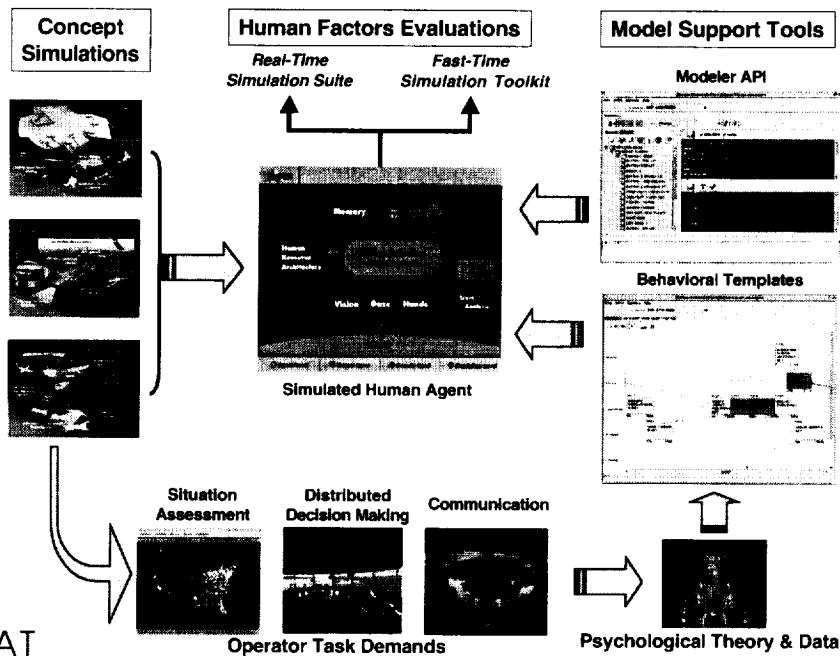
Concept Simulations

Human Factors Evaluations

Model Support Tools

Real-Time Simulation Suite

Fast-Time Simulation Toolkit

Modeler API

Memory

Human Resource Architecture

Vision

Hands

Simulated Human Agent

Behavioral Templates

Situation Assessment

Distributed Decision Making

Communication

Operator Task Demands

Psychological Theory & Data

AT